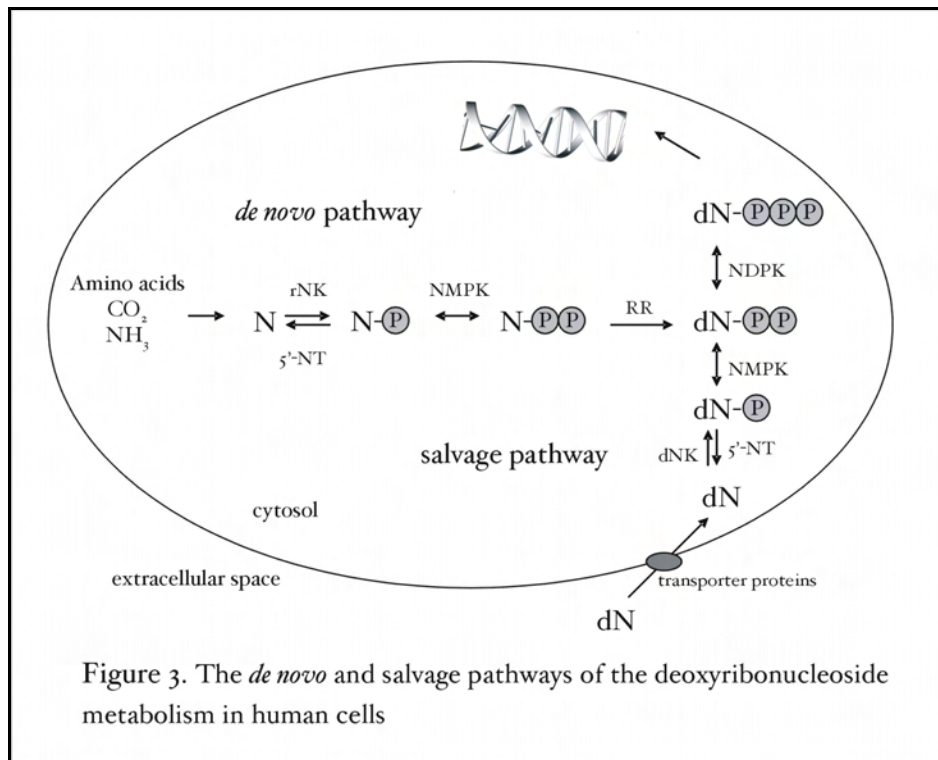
de novo pathway

dN-PPP

NDPK

Amino acids
$CO_2$
$NH_3$

N

rNK

5'-NT

N-P

NMPK

N-PP

RR

dN-PP

NMPK

dN-P

salvage pathway

dNK

5'-NT

dN

cytosol

extracellular space

transporter proteins

dN

Figure 3. The de novo and salvage pathways of the deoxyribonucleoside metabolism in human cells